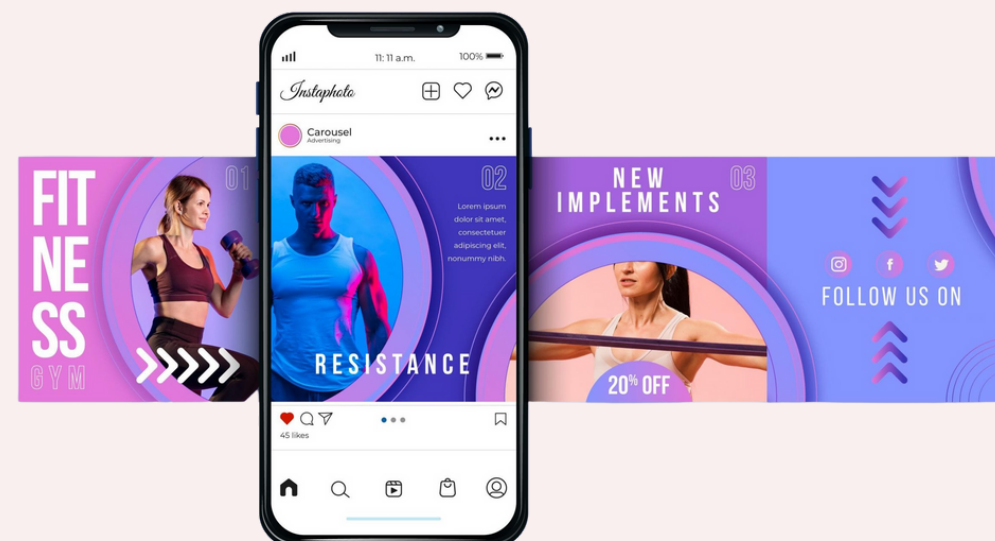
FIT
NE
SS
GYM
01

11:11 a.m.
100%
Instaphoto
Carousel
Advertising
02
Lorem ipsum dolor sit amet, consectetuer adipiscing elit, nonummy nibh.
RESISTANCE
45 likes

NEW IMPLEMENTS
03
20% OFF

f
FOLLOW US ON